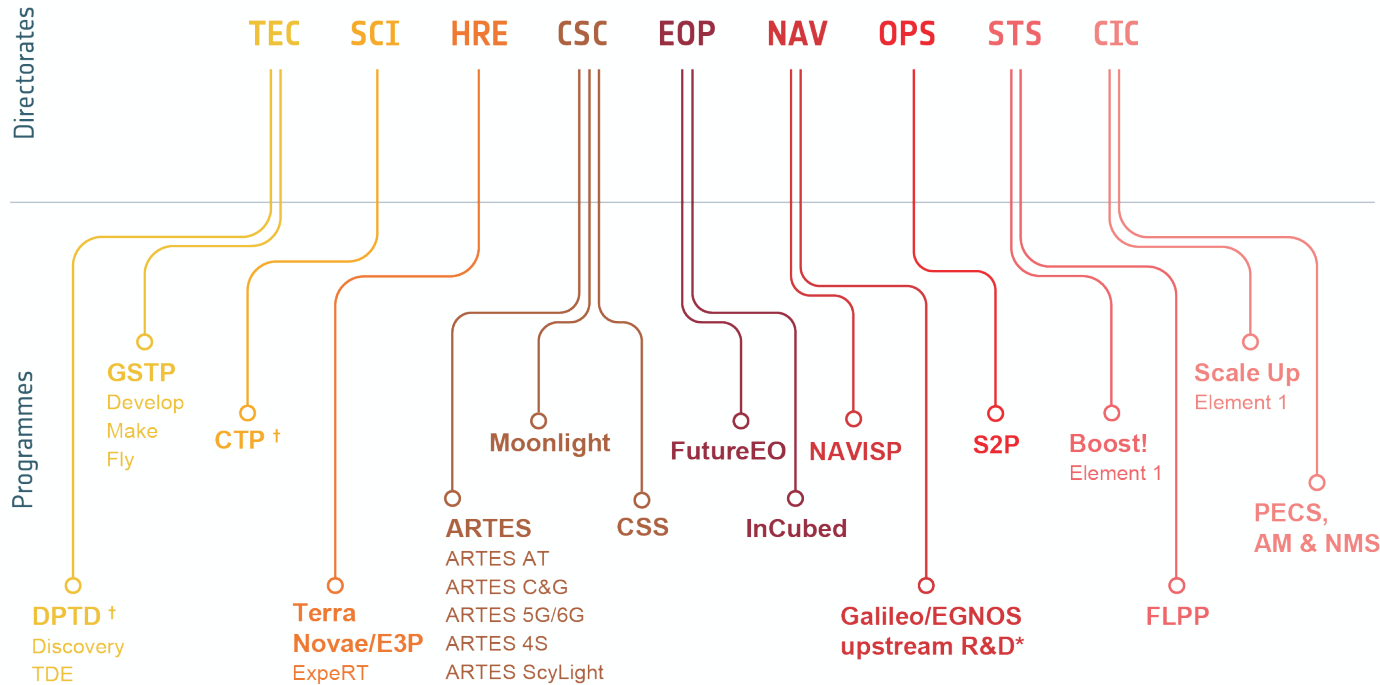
Directorates

TEC SCI HRE CSC EOP NAV OPS STS CIC

Programmes

GSTP
Develop
Make
Fly

CTP †

Moonlight

FutureEO

NAVISP

S2P

Boost!
Element 1

Scale Up
Element 1

ARTES
ARTES AT
ARTES C&G
ARTES 5G/6G
ARTES 4S
ARTES ScyLight

CSS

InCubed

PECS,
AM & NMS

DPTD †
Discovery
TDE

Terra Novae/E3P
ExpeRT

Galileo/EGNOS upstream R&D*

FLPP